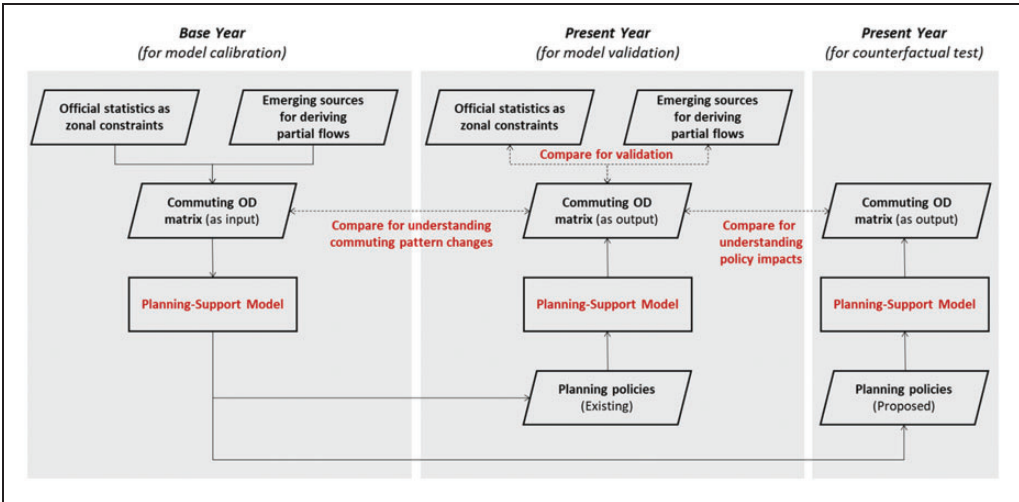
Base Year
(for model calibration)

Present Year
(for model validation)

Present Year
(for counterfactual test)

Official statistics as zonal constraints

Emerging sources for deriving partial flows

Official statistics as zonal constraints

Emerging sources for deriving partial flows

Compare for validation

Commuting OD matrix (as input)

Compare for understanding commuting pattern changes

Commuting OD matrix (as output)

Compare for understanding policy impacts

Commuting OD matrix (as output)

Planning-Support Model

Planning-Support Model

Planning-Support Model

Planning policies (Existing)

Planning policies (Proposed)